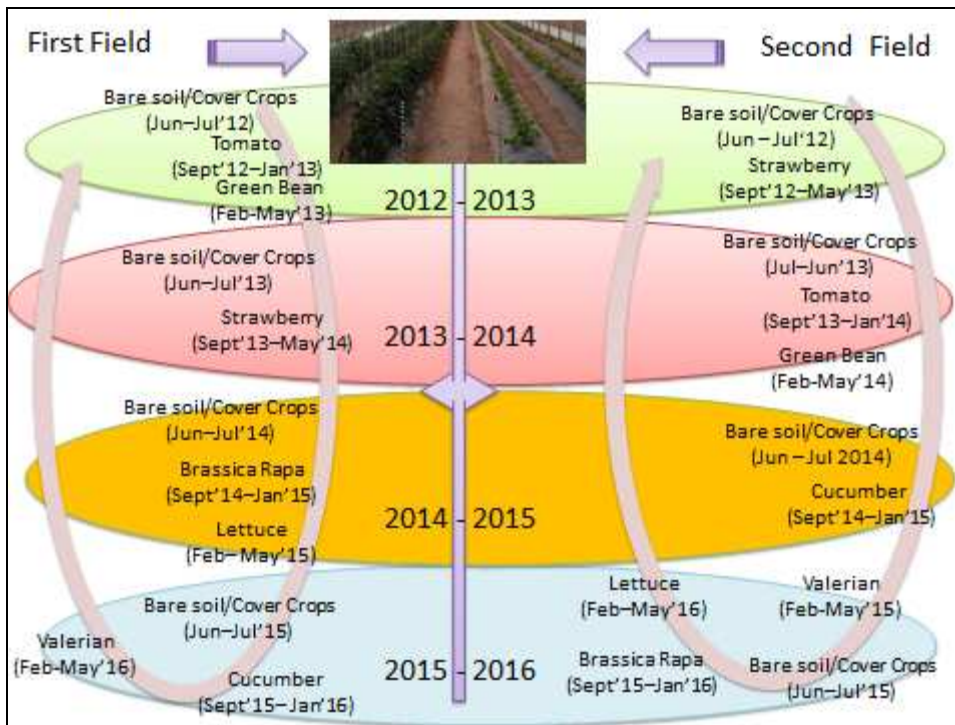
First Field

Second Field

Bare soil/Cover Crops (Jun–Jul'12)
Tomato (Sept'12–Jan'13)
Green Bean (Feb-May'13)

2012 - 2013

Bare soil/Cover Crops (Jun – Jul'12)
Strawberry (Sept'12–May'13)

Bare soil/Cover Crops (Jun–Jul'13)
Strawberry (Sept'13–May'14)

2013 - 2014

Bare soil/Cover Crops (Jul–Jun'13)
Tomato (Sept'13–Jan'14)
Green Bean (Feb-May'14)

Bare soil/Cover Crops (Jun–Jul'14)
Brassica Rapa (Sept'14–Jan'15)
Lettuce (Feb– May'15)

2014 - 2015

Bare soil/Cover Crops (Jun – Jul 2014)
Cucumber (Sept'14–Jan'15)

Bare soil/Cover Crops (Jun–Jul'15)
Valerian (Feb-May'16)
Cucumber (Sept'15–Jan'16)

2015 - 2016

Lettuce (Feb–May'16)
Brassica Rapa (Sept'15–Jan'16)
Valerian (Feb-May'15)
Bare soil/Cover Crops (Jun–Jul'15)